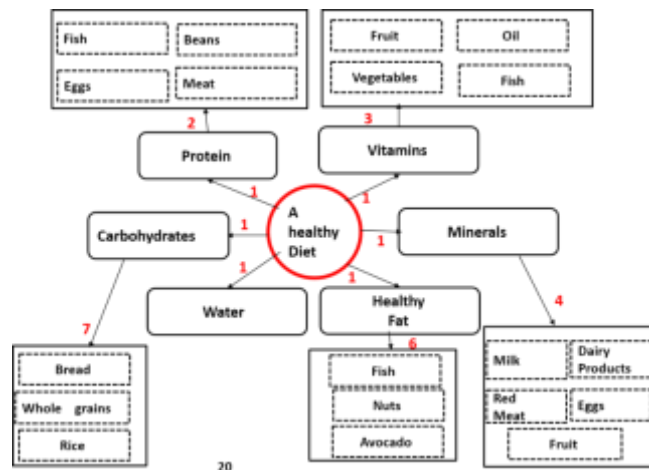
Fish
Beans
Eggs
Meat

Fruit
Oil
Vegetables
Fish

2
3

Protein
Vitamins

1
1
1
1
1
1

A healthy Diet

Carbohydrates
Minerals
Water
Healthy Fat

7
4
6

Bread
Whole grains
Rice

Fish
Nuts
Avocado

Milk
Dairy Products
Red Meat
Eggs
Fruit

20